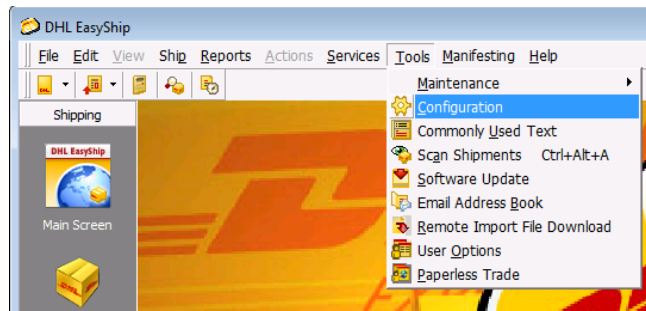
DHL EasyShip

File Edit View Ship Reports Actions Services Tools Manifesting Help

Shipping

DHL EasyShip

Main Screen

Maintenance
Configuration
Commonly Used Text
Scan Shipments Ctrl+Alt+A
Software Update
Email Address Book
Remote Import File Download
User Options
Paperless Trade